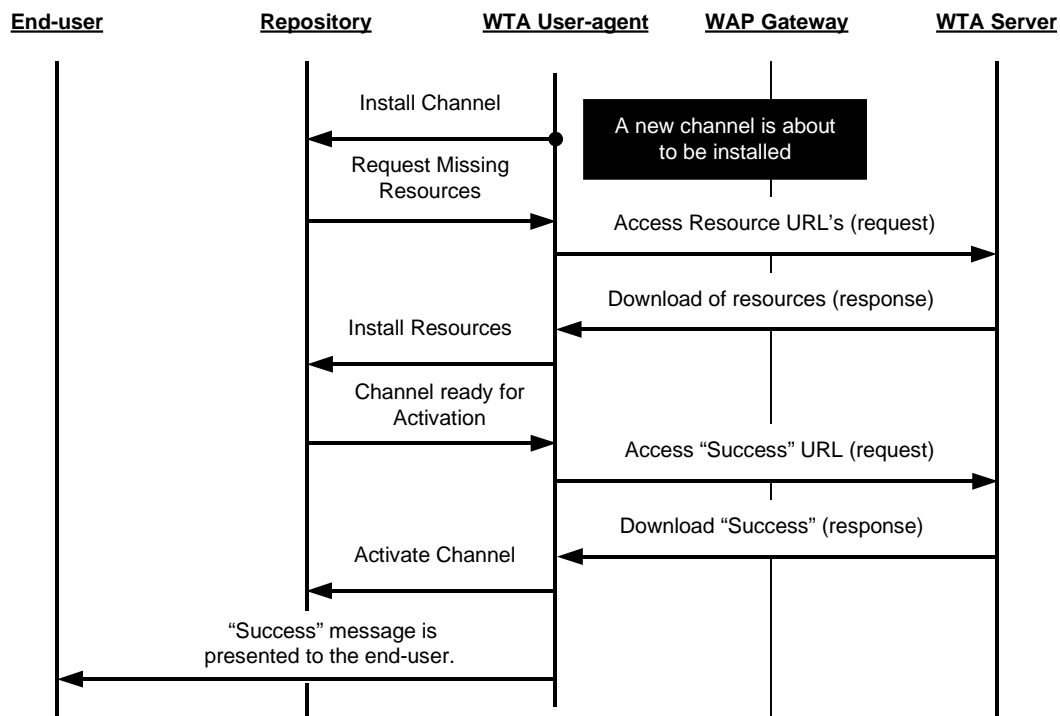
End-user

Repository

WTA User-agent

WAP Gateway

WTA Server

Install Channel

A new channel is about to be installed

Request Missing Resources

Access Resource URL's (request)

Download of resources (response)

Install Resources

Channel ready for Activation

Access "Success" URL (request)

Download "Success" (response)

Activate Channel

"Success" message is presented to the end-user.